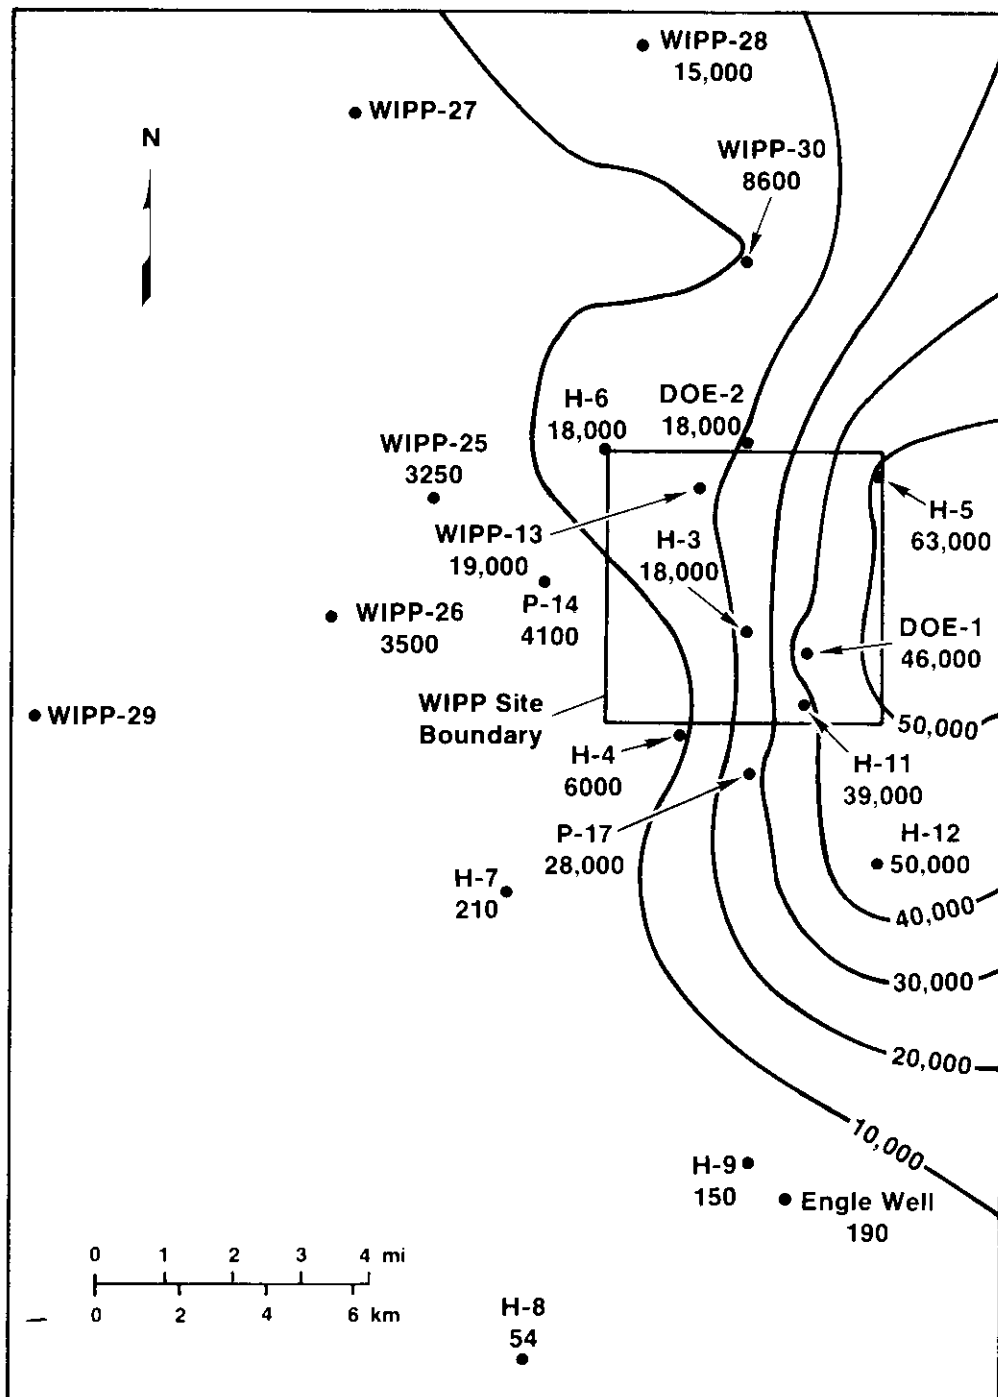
WIPP-28
15,000

WIPP-27

N

WIPP-30
8600

H-6
18,000

DOE-2
18,000

WIPP-25
3250

WIPP-13
19,000

H-5
63,000

H-3
18,000

P-14
4100

WIPP-26
3500

DOE-1
46,000

WIPP-29

WIPP Site Boundary

50,000

H-4
6000

H-11
39,000

P-17
28,000

H-12
50,000

H-7
210

40,000

30,000

20,000

10,000

H-9
150

Engle Well
190

0 1 2 3 4 mi
0 2 4 6 km

H-8
54